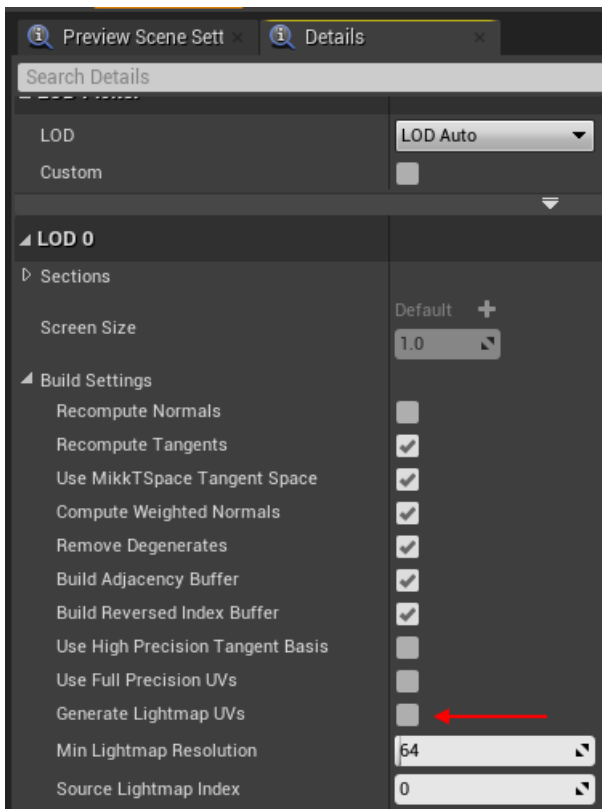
Preview Scene Sett ×
Details ×
Search Details
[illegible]
LOD
LOD Auto
Custom
LOD 0
Sections
Screen Size
Default
1.0
Build Settings
Recompute Normals
Recompute Tangents
Use MikkTSpace Tangent Space
Compute Weighted Normals
Remove Degenerates
Build Adjacency Buffer
Build Reversed Index Buffer
Use High Precision Tangent Basis
Use Full Precision UVs
Generate Lightmap UVs
Min Lightmap Resolution
64
Source Lightmap Index
0